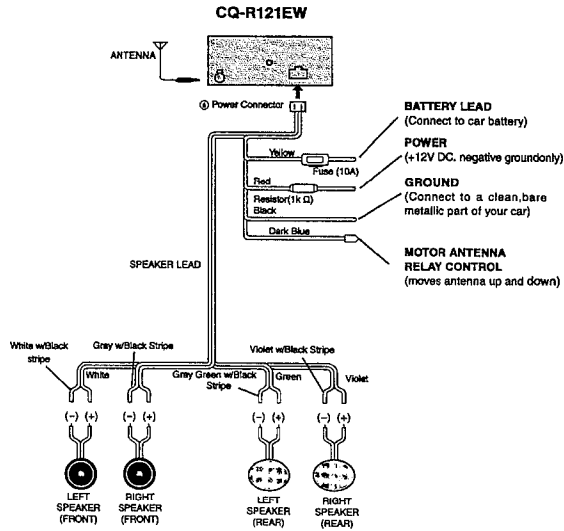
CQ-R121EW

ANTENNA

⑥ Power Connector

Yellow

Fuse (10A)

Red

Resistor(1k Ω)

Black

Dark Blue

BATTERY LEAD
(Connect to car battery)

POWER
(+12V DC. negative groundonly)

GROUND
(Connect to a clean,bare metallic part of your car)

MOTOR ANTENNA RELAY CONTROL
(moves antenna up and down)

SPEAKER LEAD

White w/Black stripe

Gray w/Black Stripe

White

Gray Green w/Black Stripe

Green

Violet w/Black Stripe

Violet

(−) (+)

(−) (+)

(−) (+)

(−) (+)

LEFT SPEAKER (FRONT)

RIGHT SPEAKER (FRONT)

LEFT SPEAKER (REAR)

RIGHT SPEAKER (REAR)